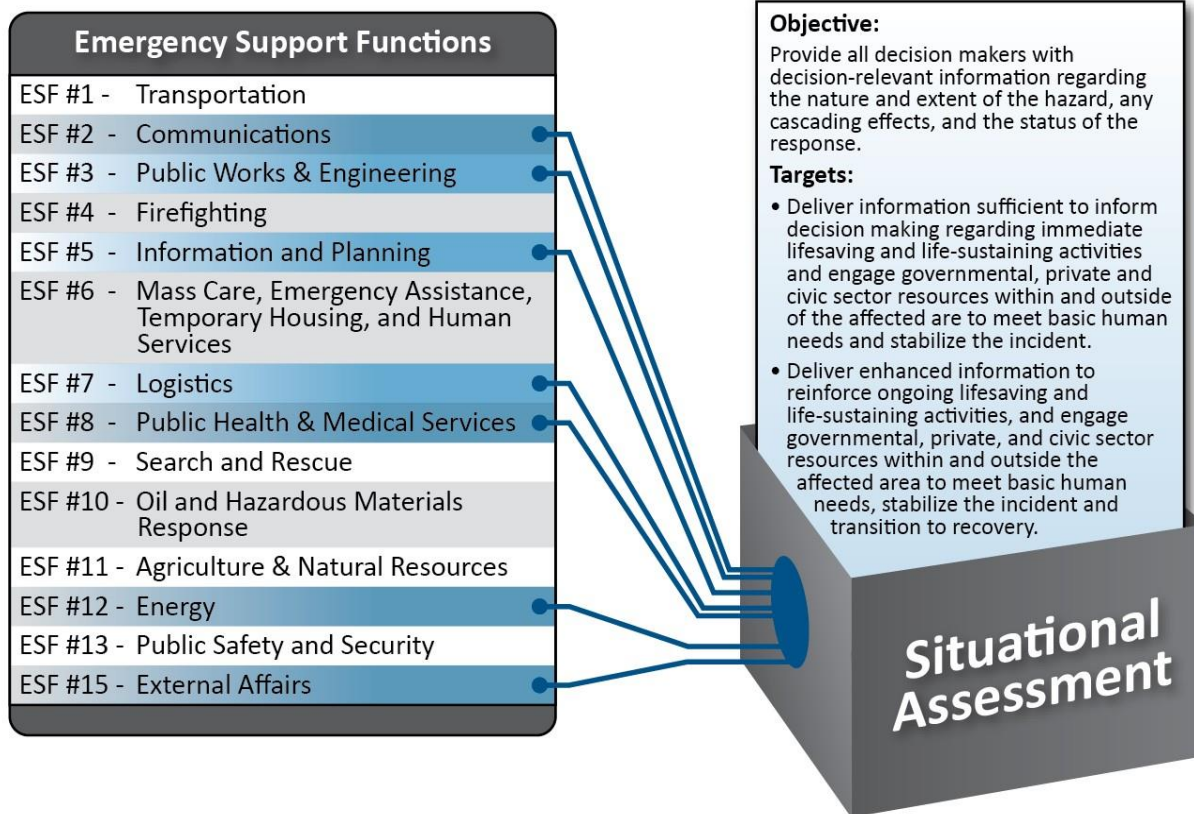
Emergency Support Functions

ESF #1 - Transportation
ESF #2 - Communications
ESF #3 - Public Works & Engineering
ESF #4 - Firefighting
ESF #5 - Information and Planning
ESF #6 - Mass Care, Emergency Assistance, Temporary Housing, and Human Services
ESF #7 - Logistics
ESF #8 - Public Health & Medical Services
ESF #9 - Search and Rescue
ESF #10 - Oil and Hazardous Materials Response
ESF #11 - Agriculture & Natural Resources
ESF #12 - Energy
ESF #13 - Public Safety and Security
ESF #15 - External Affairs

Objective:
Provide all decision makers with decision-relevant information regarding the nature and extent of the hazard, any cascading effects, and the status of the response.

Targets:
• Deliver information sufficient to inform decision making regarding immediate lifesaving and life-sustaining activities and engage governmental, private and civic sector resources within and outside of the affected are to meet basic human needs and stabilize the incident.
• Deliver enhanced information to reinforce ongoing lifesaving and life-sustaining activities, and engage governmental, private, and civic sector resources within and outside the affected area to meet basic human needs, stabilize the incident and transition to recovery.

Situational Assessment